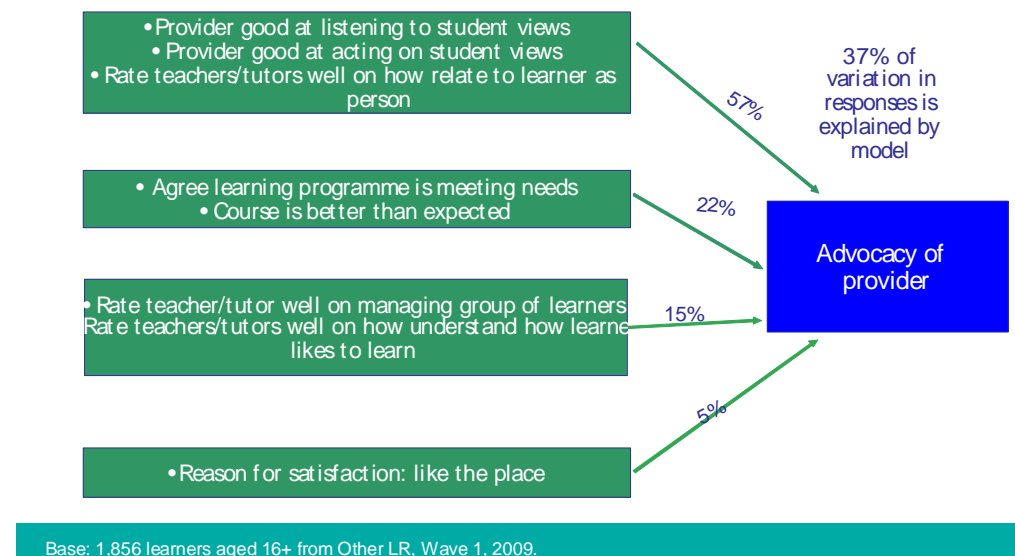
• Provider good at listening to student views
• Provider good at acting on student views
• Rate teachers/tutors well on how relate to learner as person

57%

37% of variation in responses is explained by model

• Agree learning programme is meeting needs
• Course is better than expected

22%

Advocacy of provider

• Rate teacher/tutor well on managing group of learners
Rate teachers/tutors well on how understand how learne likes to learn

15%

5%

• Reason for satisfaction: like the place

Base: 1,856 learners aged 16+ from Other LR, Wave 1, 2009.